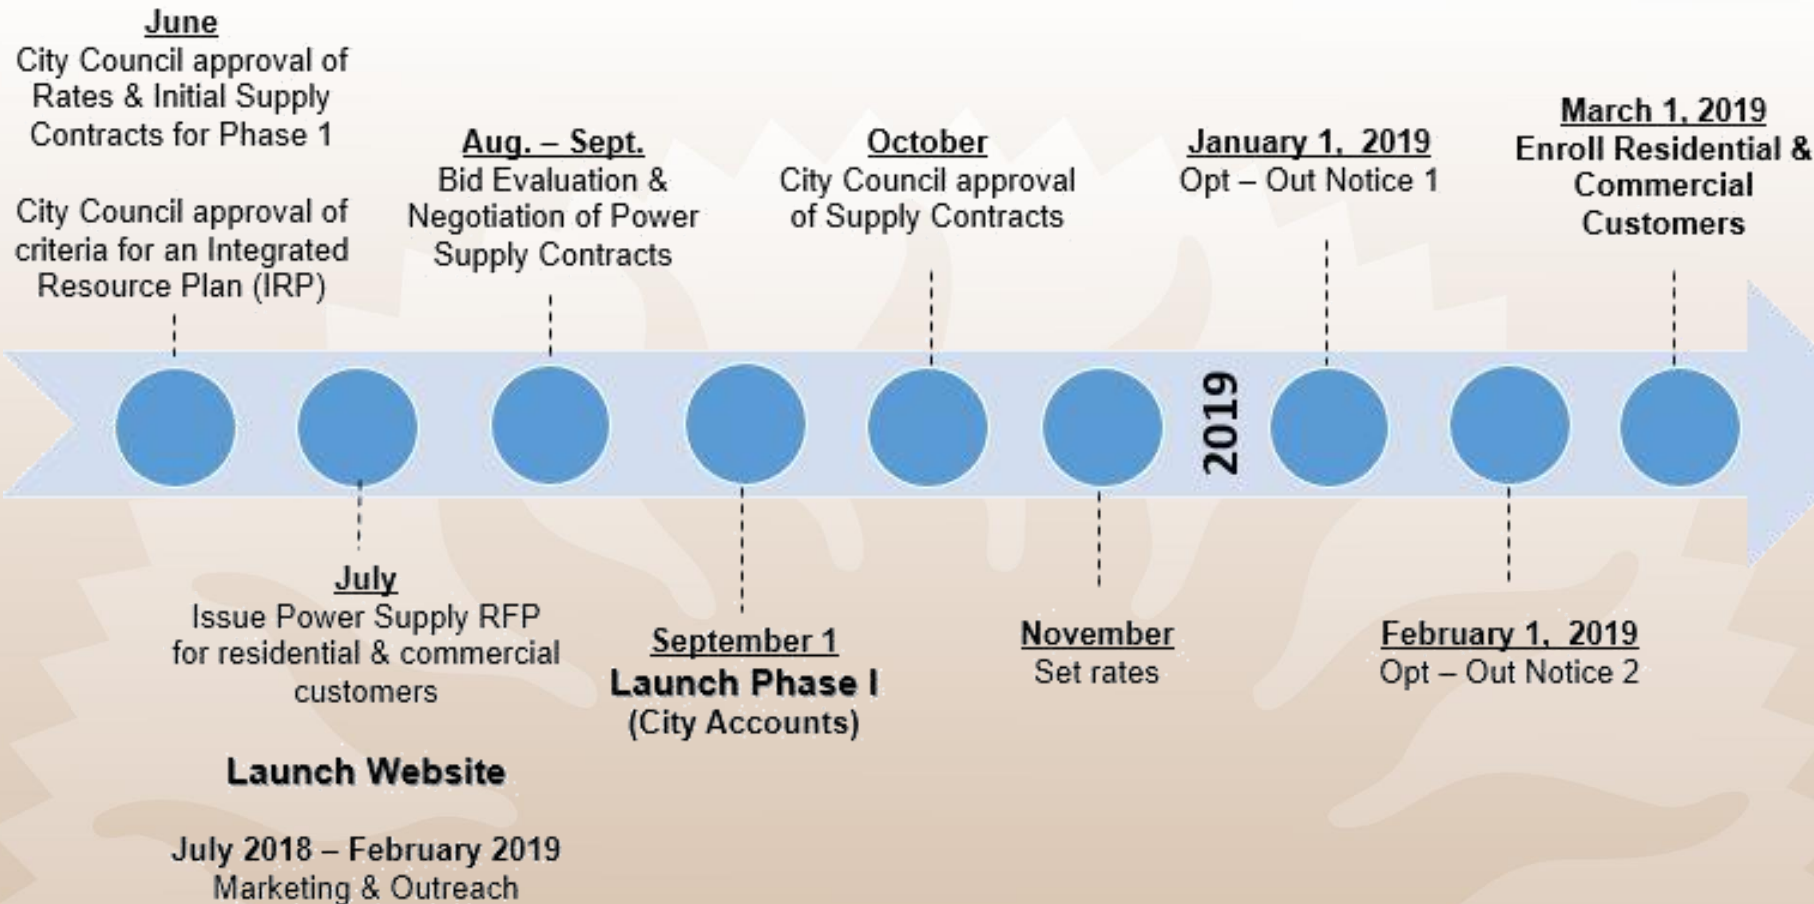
June
City Council approval of Rates & Initial Supply Contracts for Phase 1

City Council approval of criteria for an Integrated Resource Plan (IRP)

July
Issue Power Supply RFP for residential & commercial customers

Launch Website

July 2018 – February 2019
Marketing & Outreach

Aug. – Sept.
Bid Evaluation & Negotiation of Power Supply Contracts

September 1
Launch Phase I
(City Accounts)

October
City Council approval of Supply Contracts

November
Set rates

2019

January 1, 2019
Opt – Out Notice 1

February 1, 2019
Opt – Out Notice 2

March 1, 2019
Enroll Residential & Commercial Customers